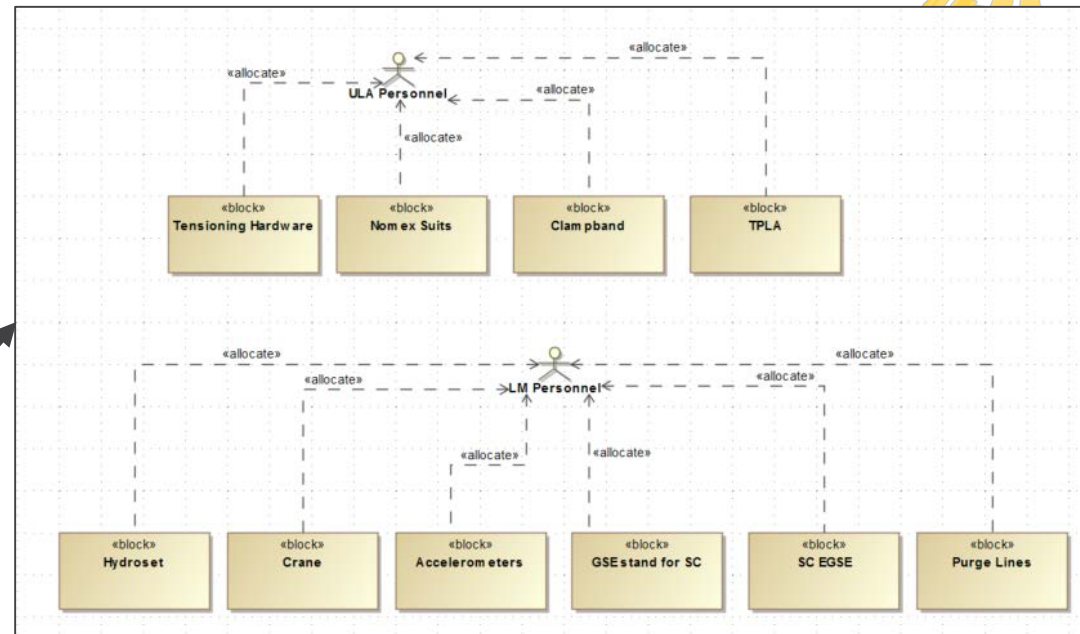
«allocate»

«allocate»

«allocate»

ULA Personnel

«allocate»

«block»
Tensioning Hardware

«block»
Nomex Suits

«block»
Clampband

«block»
TPLA

«allocate»

«allocate»

«allocate»

«allocate»

LM Personnel

«allocate»

«allocate»

«block»
Hydroset

«block»
Crane

«block»
Accelerometers

«block»
GSE stand for SC

«block»
SC EGSE

«block»
Purge Lines